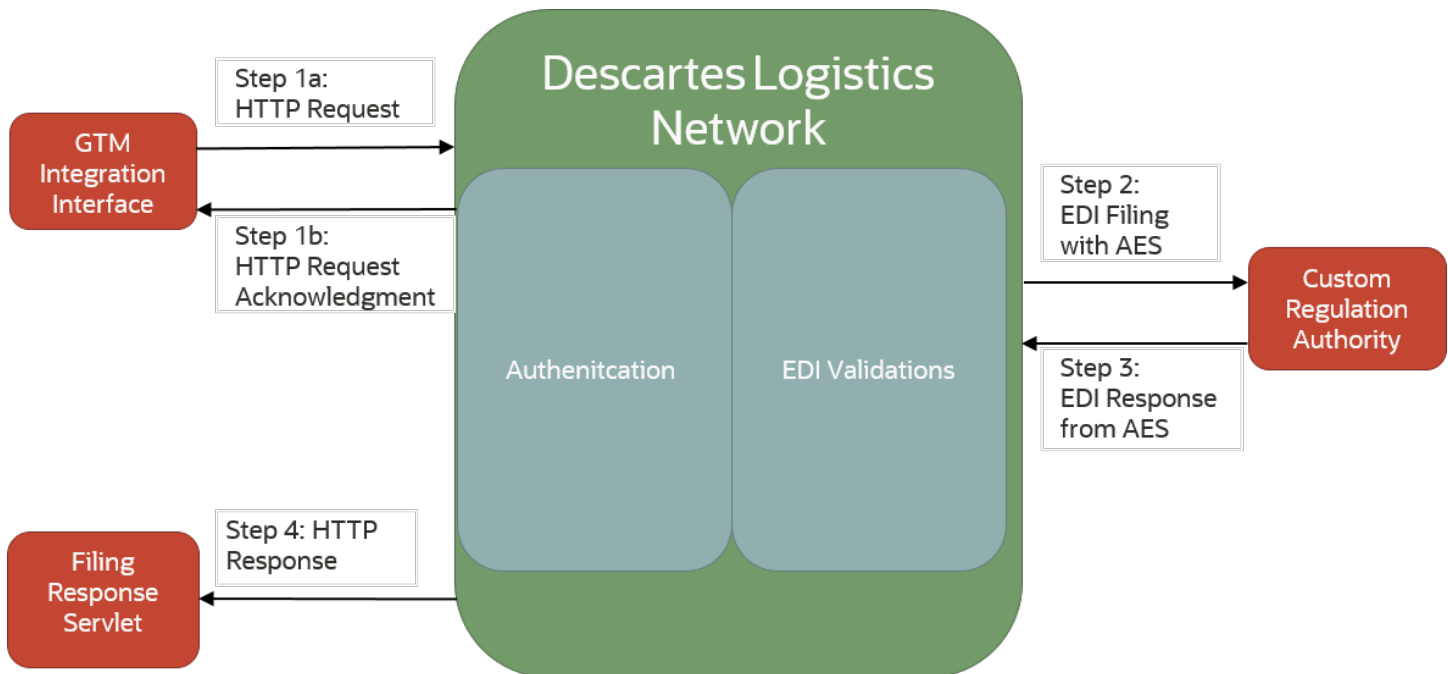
GTM Integration Interface

Step 1a:
HTTP Request

Step 1b:
HTTP Request Acknowledgment

Descartes Logistics Network

Authenitcation

EDI Validations

Step 2:
EDI Filing with AES

Custom Regulation Authority

Step 3:
EDI Response from AES

Filing Response Servlet

Step 4: HTTP Response